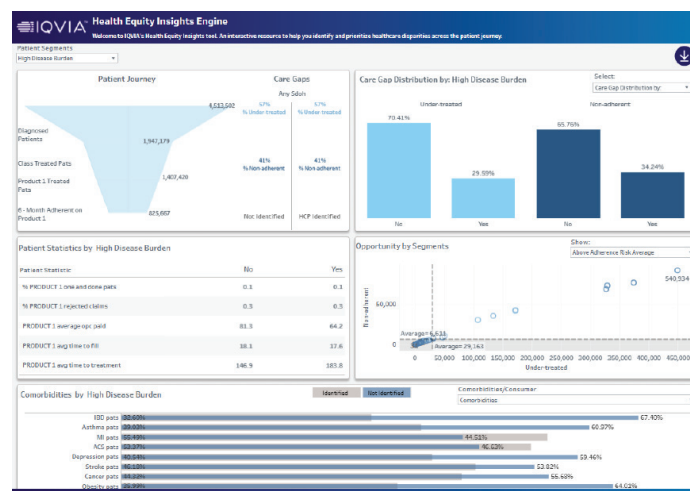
IQVIA Health Equity Insights Engine

Welcome to IQVIA's Health Equity Insights tool. An interactive resource to help you identify and prioritize healthcare disparities across the patient journey.

Patient Segments
High Disease Burden

Patient Journey

Care Gaps

Any Sdoh

4,513,502

Diagnosed Patients

1,947,179

Class Treated Pats

1,407,420

Product 1 Treated Pats

6 - Month Adherent on Product 1

825,667

57%
% Under-treated

57%
% Under-treated

41%
% Non adherent

41%
% Non adherent

Not Identified

HCP Identified

Care Gap Distribution by: High Disease Burden

Select:
Care Gap Distribution by:

Under-treated

Non-adherent

70.41%

29.59%

65.76%

34.24%

No

Yes

No

Yes

Patient Statistics by High Disease Burden

| Patient Statistic | No | Yes |
|---|---|---|
| % PRODUCT 1 one and done pats | 0.1 | 0.1 |
| % PRODUCT 1 rejected claims | 0.3 | 0.3 |
| PRODUCT 1 average opc paid | 81.5 | 64.2 |
| PRODUCT 1 avg time to fill | 18.1 | 17.6 |
| PRODUCT 1 avg time to treatment | 146.9 | 183.8 |

Opportunity by Segments

Show:
Above Adherence Risk Average

Non-adherent

50,000

0

Average: 6,611

Average: 29,163

540,934

0 50,000 100,000 150,000 200,000 250,000 300,000 350,000 400,000 450,000

Under-treated

Comorbidities by High Disease Burden

Identified

Not Identified

Comorbidities/Concomitant
Comorbidities

IBD pats 32.60%
67.40%

Asthma pats 39.03%
60.97%

MI pats 55.49%
44.51%

ACS pats 59.37%
40.63%

Depression pats 40.54%
59.46%

Stroke pats 48.18%
52.82%

Cancer pats 44.32%
55.68%

Obesity pats 35.98%
64.02%